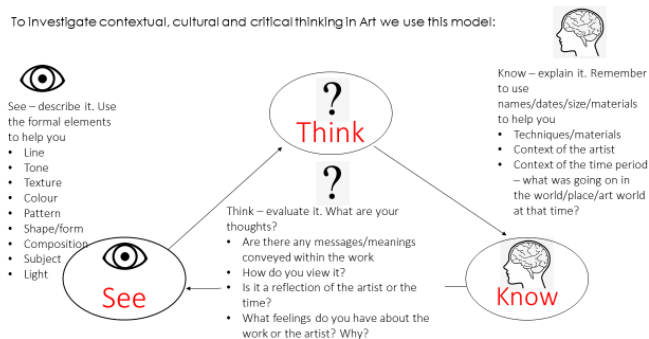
To investigate contextual, cultural and critical thinking in Art we use this model:

See – describe it. Use the formal elements to help you
- Line
- Tone
- Texture
- Colour
- Pattern
- Shape/form
- Composition
- Subject
- Light

?
Think

Know – explain it. Remember to use names/dates/size/materials to help you
- Techniques/materials
- Context of the artist
- Context of the time period – what was going on in the world/place/art world at that time?

?
Think – evaluate it. What are your thoughts?
- Are there any messages/meanings conveyed within the work
- How do you view it?
- Is it a reflection of the artist or the time?
- What feelings do you have about the work or the artist? Why?

See

Know